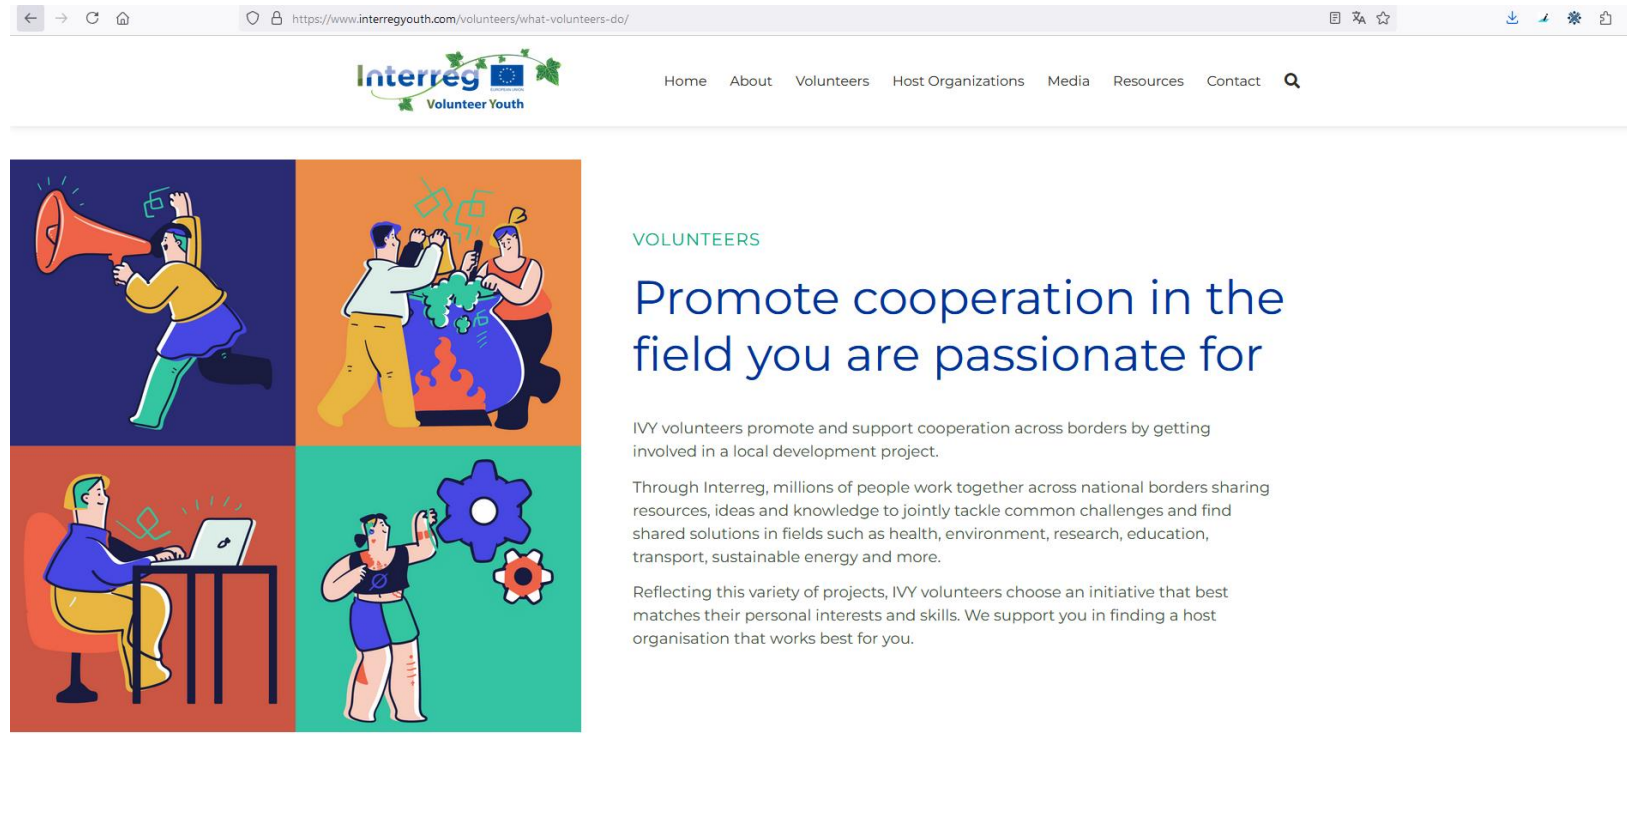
https://www.interregyouth.com/volunteers/what-volunteers-do/

Interreg Volunteer Youth

Home About Volunteers Host Organizations Media Resources Contact

VOLUNTEERS

Promote cooperation in the field you are passionate for

IVY volunteers promote and support cooperation across borders by getting involved in a local development project.

Through Interreg, millions of people work together across national borders sharing resources, ideas and knowledge to jointly tackle common challenges and find shared solutions in fields such as health, environment, research, education, transport, sustainable energy and more.

Reflecting this variety of projects, IVY volunteers choose an initiative that best matches their personal interests and skills. We support you in finding a host organisation that works best for you.